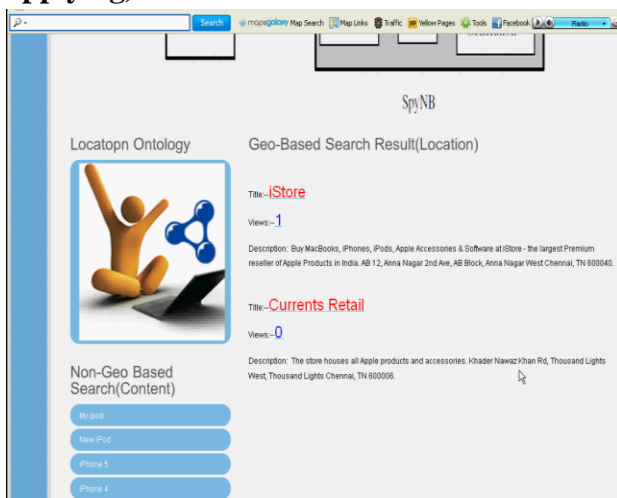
pplying,

Search mapsgalaxy Map Search Map Links Traffic Yellow Pages Tools Facebook Radio

SpyNB

Locatopn Ontology

Geo-Based Search Result(Location)

Title:-iStore

Views:-1

Description: Buy MacBooks, iPhones, iPods, Apple Accessories & Software at iStore - the largest Premium reseller of Apple Products in India. AB 12, Anna Nagar 2nd Ave, AB Block, Anna Nagar West Chennai, TN 600040.

Title:-Currents Retail

Views:-0

Description: The store houses all Apple products and accessories. Khader Nawaz Khan Rd, Thousand Lights West, Thousand Lights Chennai, TN 600006.

Non-Geo Based Search(Content)

My ipod

New iPod

iPhone 5

iPhone 4